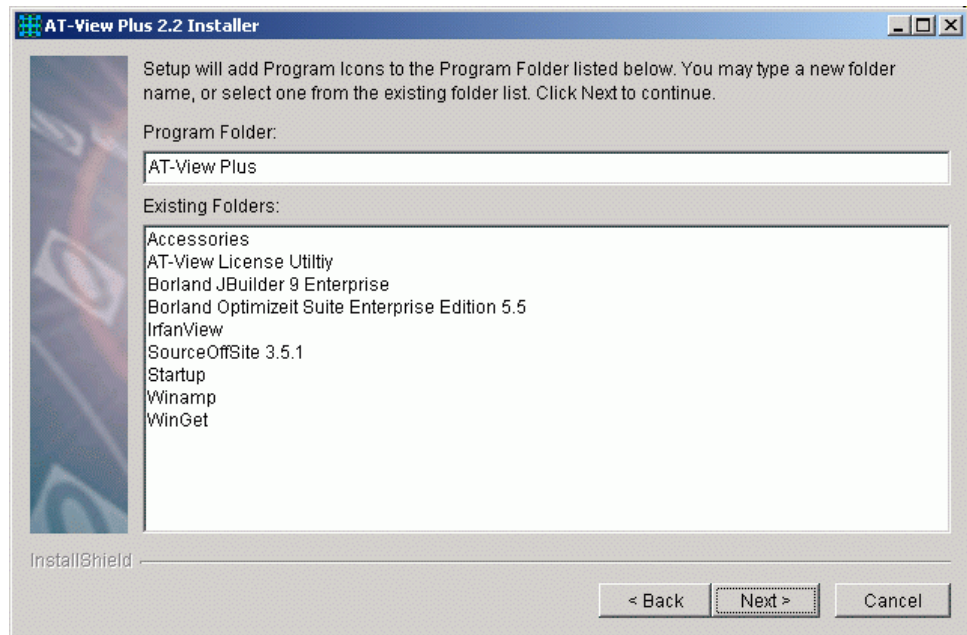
AT-View Plus 2.2 Installer

Setup will add Program Icons to the Program Folder listed below. You may type a new folder name, or select one from the existing folder list. Click Next to continue.

Program Folder:

AT-View Plus

Existing Folders:

Accessories
AT-View License Utiltiy
Borland JBuilder 9 Enterprise
Borland Optimizeit Suite Enterprise Edition 5.5
IrfanView
SourceOffSite 3.5.1
Startup
Winamp
WinGet

InstallShield

< Back
Next >
Cancel